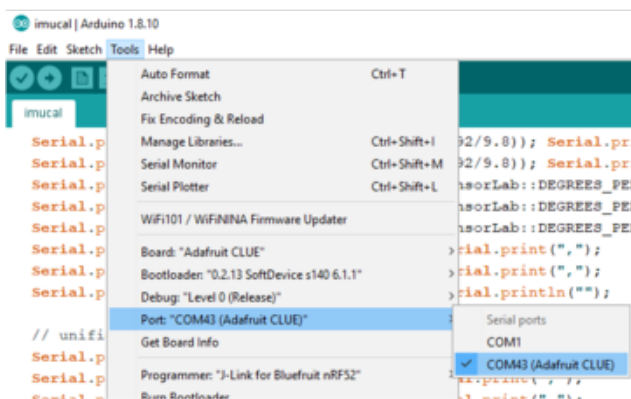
imucal | Arduino 1.8.10

File Edit Sketch Tools Help

imucal

| Auto Format | Ctrl+T |
|---|---|
| Archive Sketch | |
| Fix Encoding & Reload | |
| Manage Libraries... | Ctrl+Shift+I |
| Serial Monitor | Ctrl+Shift+M |
| Serial Plotter | Ctrl+Shift+L |
| WiFi101 / WiFiNINA Firmware Updater | |
| Board: "Adafruit CLUE" | |
| Bootloader: "0.2.13 SoftDevice s140 6.1.1" | |
| Debug: "Level 0 (Release)" | |
| Port: "COM43 (Adafruit CLUE)" | |
| Get Board Info | |
| Programmer: "J-Link for Bluefruit nRF52" | |
| Burn Bootloader | |

Serial ports
COM1
✓ COM43 (Adafruit CLUE)

Serial.p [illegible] 92/9.8)); Serial.pr
Serial.p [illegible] 92/9.8)); Serial.pr
Serial.p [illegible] nsorLab::DEGREES_PE
Serial.p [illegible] nsorLab::DEGREES_PE
Serial.p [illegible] nsorLab::DEGREES_PE
Serial.p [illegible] rial.print(",");
Serial.p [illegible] rial.print(",");
Serial.p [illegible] rial.println("");

// unifi
Serial.p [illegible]
Serial.p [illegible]